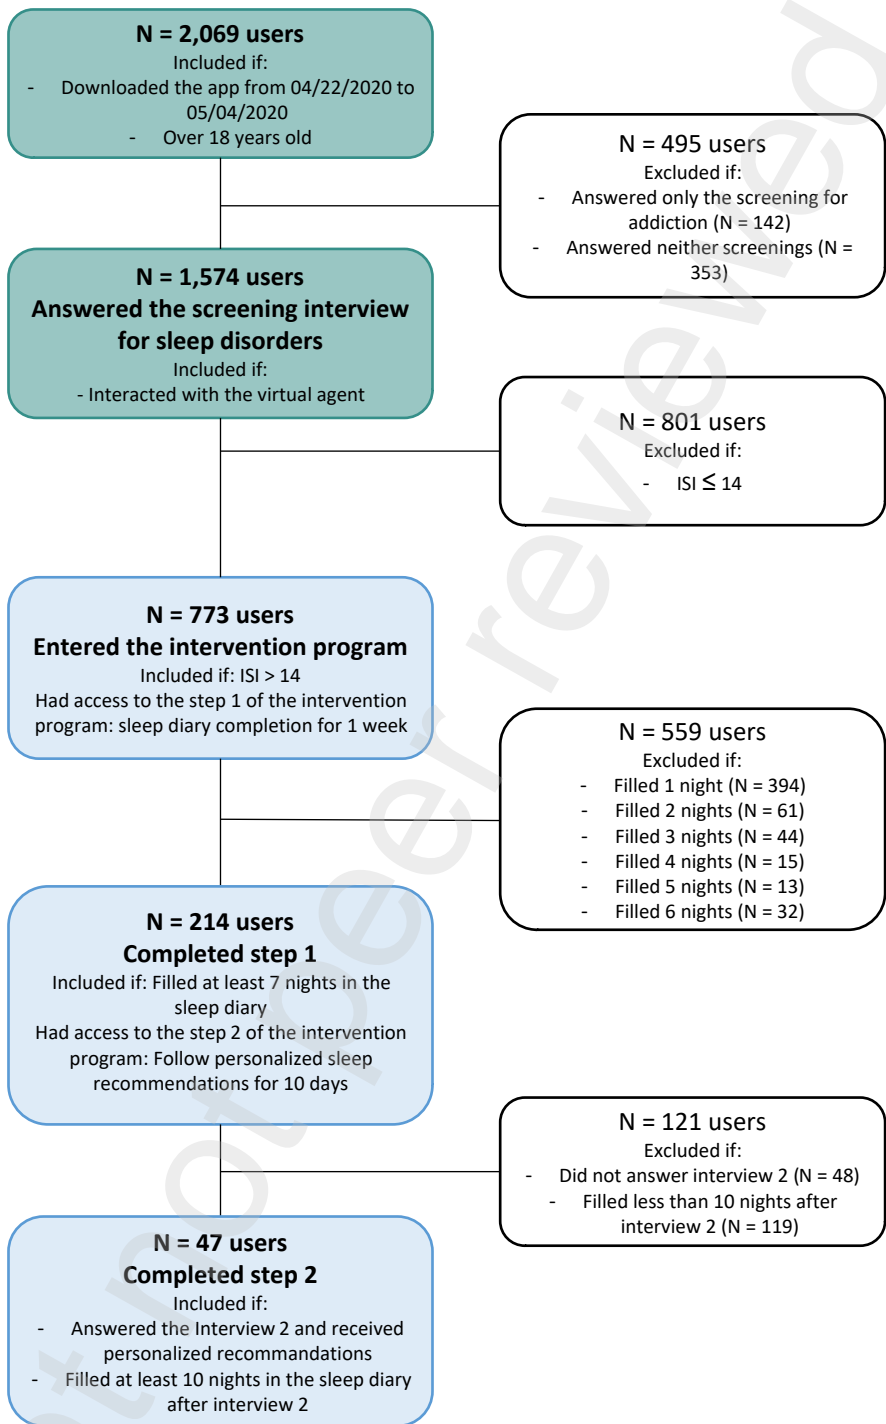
**N = 2,069 users**
Included if:
- Downloaded the app from 04/22/2020 to 05/04/2020
- Over 18 years old

N = 495 users
Excluded if:
- Answered only the screening for addiction (N = 142)
- Answered neither screenings (N = 353)

**N = 1,574 users**
**Answered the screening interview for sleep disorders**
Included if:
- Interacted with the virtual agent

N = 801 users
Excluded if:
- ISI $\leq$ 14

**N = 773 users**
**Entered the intervention program**
Included if: ISI > 14
Had access to the step 1 of the intervention program: sleep diary completion for 1 week

N = 559 users
Excluded if:
- Filled 1 night (N = 394)
- Filled 2 nights (N = 61)
- Filled 3 nights (N = 44)
- Filled 4 nights (N = 15)
- Filled 5 nights (N = 13)
- Filled 6 nights (N = 32)

**N = 214 users**
**Completed step 1**
Included if: Filled at least 7 nights in the sleep diary
Had access to the step 2 of the intervention program: Follow personalized sleep recommendations for 10 days

N = 121 users
Excluded if:
- Did not answer interview 2 (N = 48)
- Filled less than 10 nights after interview 2 (N = 119)

**N = 47 users**
**Completed step 2**
Included if:
- Answered the Interview 2 and received personalized recommandations
- Filled at least 10 nights in the sleep diary after interview 2

not peer reviewed